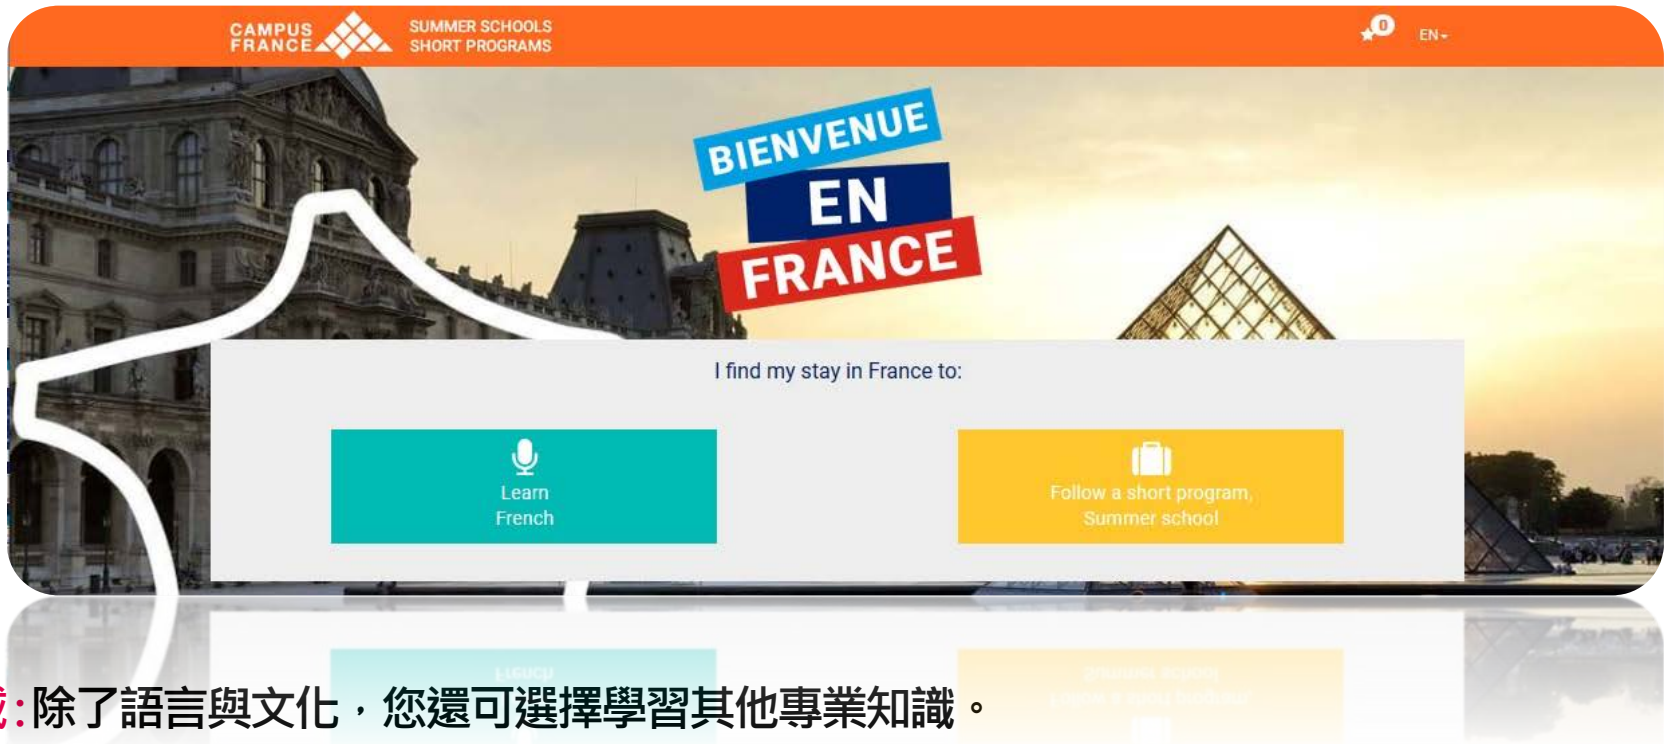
CAMPUS FRANCE

SUMMER SCHOOLS
SHORT PROGRAMS

0

EN

BIENVENUE
EN
FRANCE

I find my stay in France to:

Learn French

Follow a short program, Summer school

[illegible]:除了語言與文化，您還可選擇學習其他專業知識。